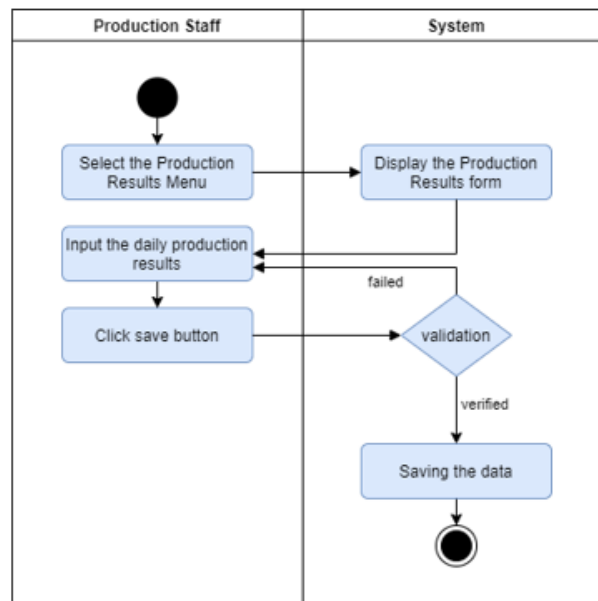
| Production Staff | System |
|---|---|

Select the Production Results Menu

Display the Production Results form

Input the daily production results

failed

Click save button

validation

verified

Saving the data